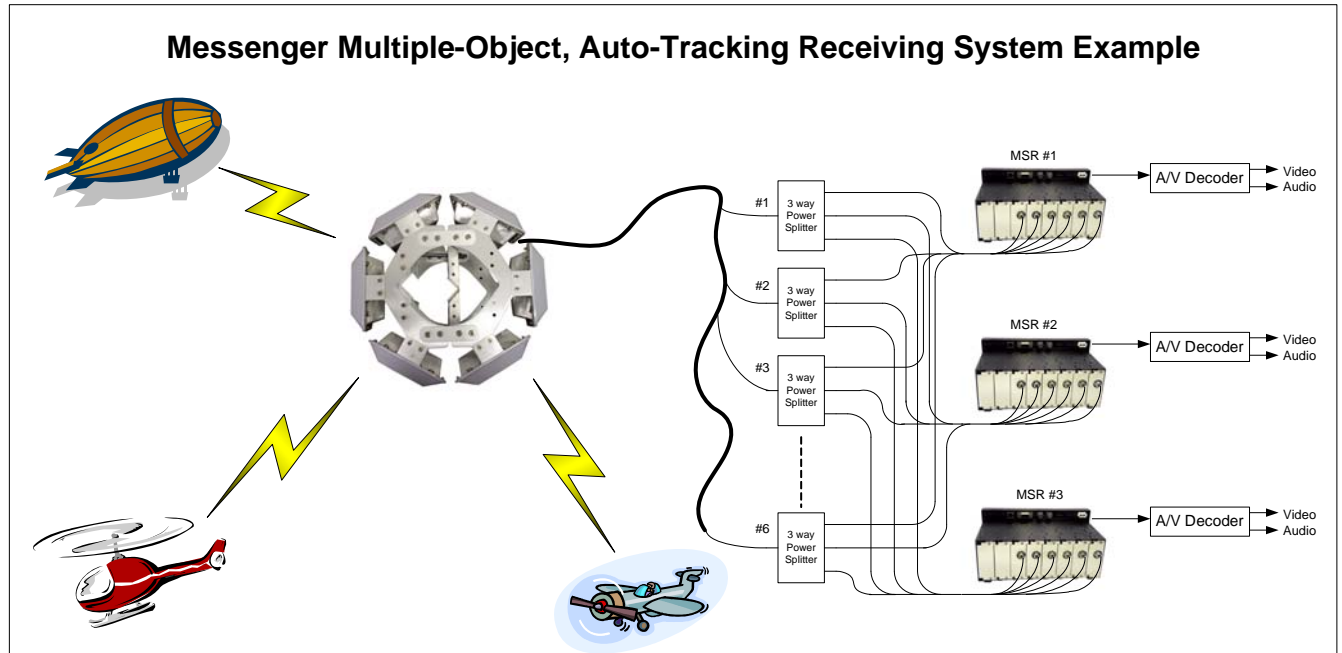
Messenger Multiple-Object, Auto-Tracking Receiving System Example

#1
3 way Power Splitter

#2
3 way Power Splitter

#3
3 way Power Splitter

#6
3 way Power Splitter

MSR #1
A/V Decoder
Video
Audio

MSR #2
A/V Decoder
Video
Audio

MSR #3
A/V Decoder
Video
Audio